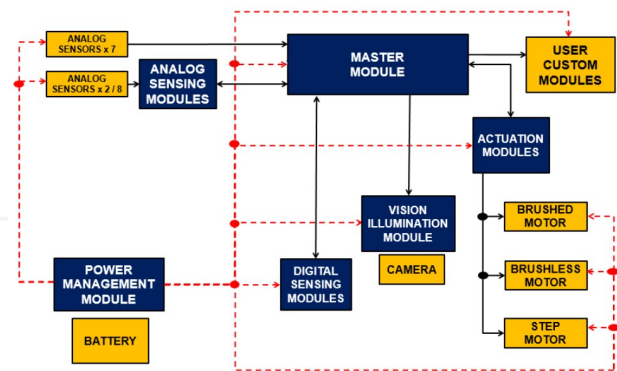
ANALOG SENSORS x 7

ANALOG SENSORS x 2 / 8

ANALOG SENSING MODULES

MASTER MODULE

USER CUSTOM MODULES

ACTUATION MODULES

VISION ILLUMINATION MODULE

CAMERA

BRUSHED MOTOR

BRUSHLESS MOTOR

STEP MOTOR

POWER MANAGEMENT MODULE

BATTERY

DIGITAL SENSING MODULES